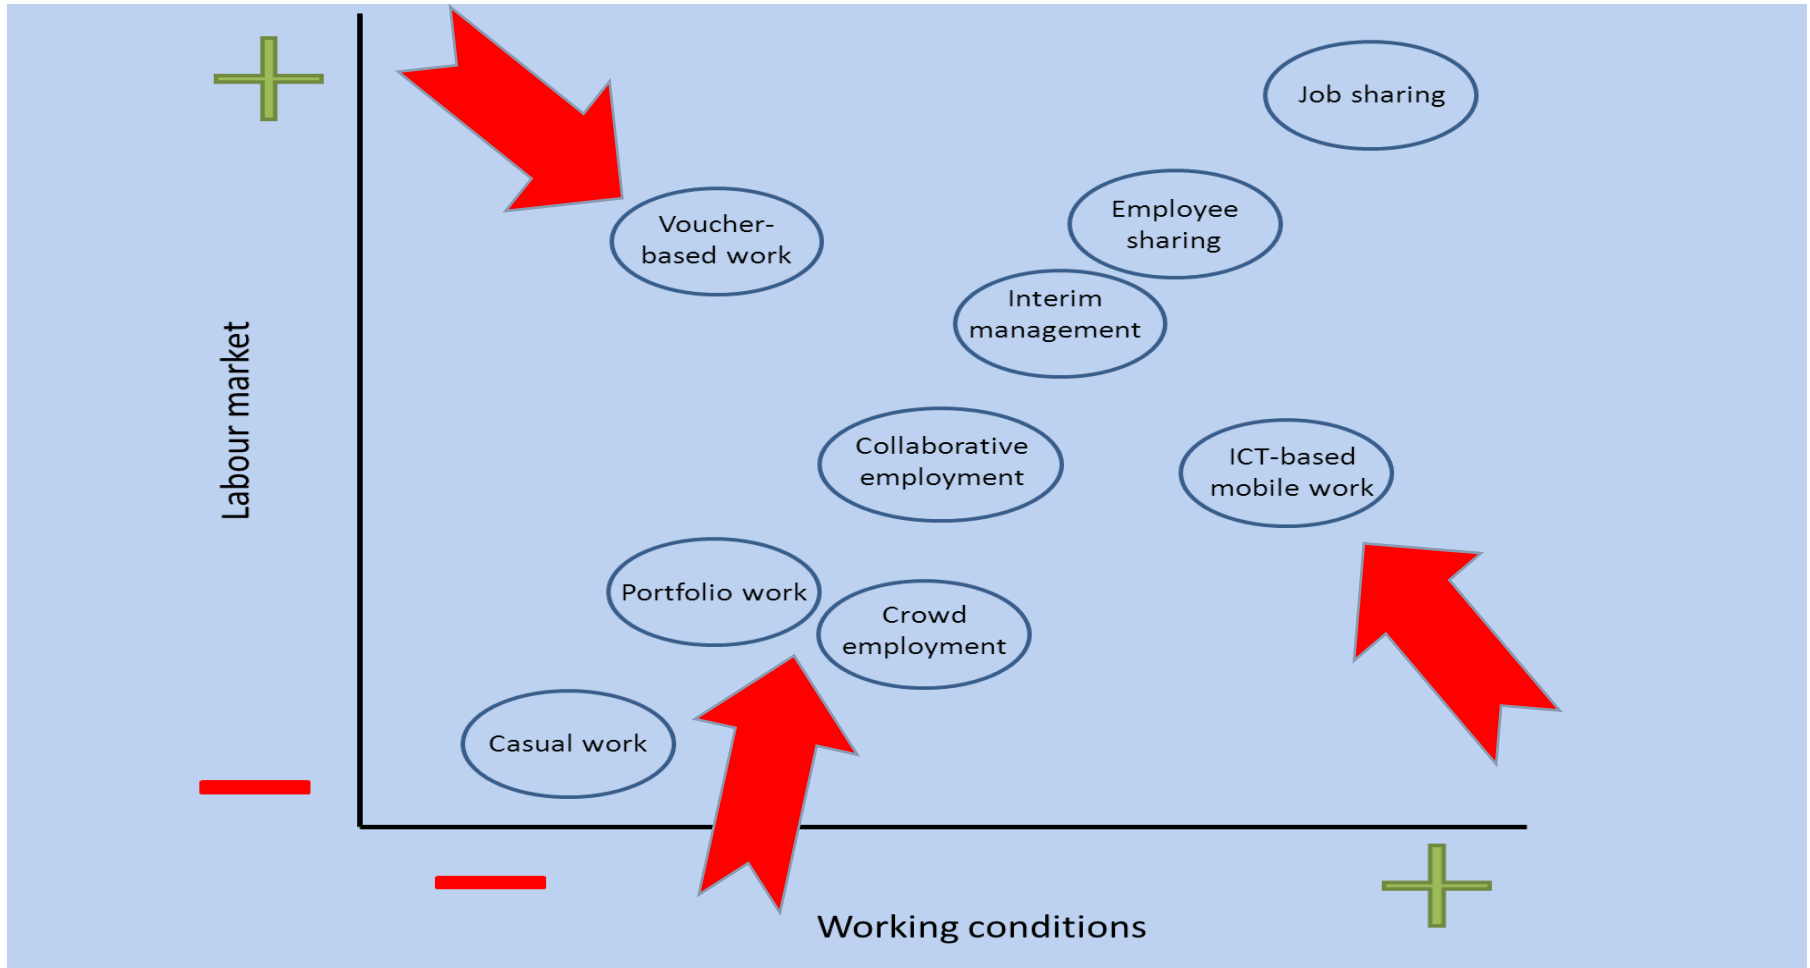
Labour market

Job sharing

Voucher-based work

Employee sharing

Interim management

Collaborative employment

ICT-based mobile work

Portfolio work

Crowd employment

Casual work

Working conditions